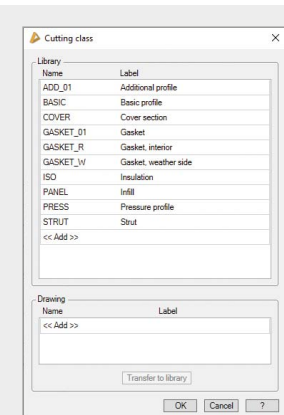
Cutting class

Library

| Name | Label |
|---|---|
| ADD_01 | Additional profile |
| BASIC | Basic profile |
| COVER | Cover section |
| GASKET_01 | Gasket |
| GASKET_R | Gasket, interior |
| GASKET_W | Gasket, weather side |
| ISO | Insulation |
| PANEL | Infill |
| PRESS | Pressure profile |
| STRUT | Strut |
| << Add >> | |

Drawing

| Name | Label |
|---|---|
| << Add >> | |

Transfer to library

OK Cancel ?